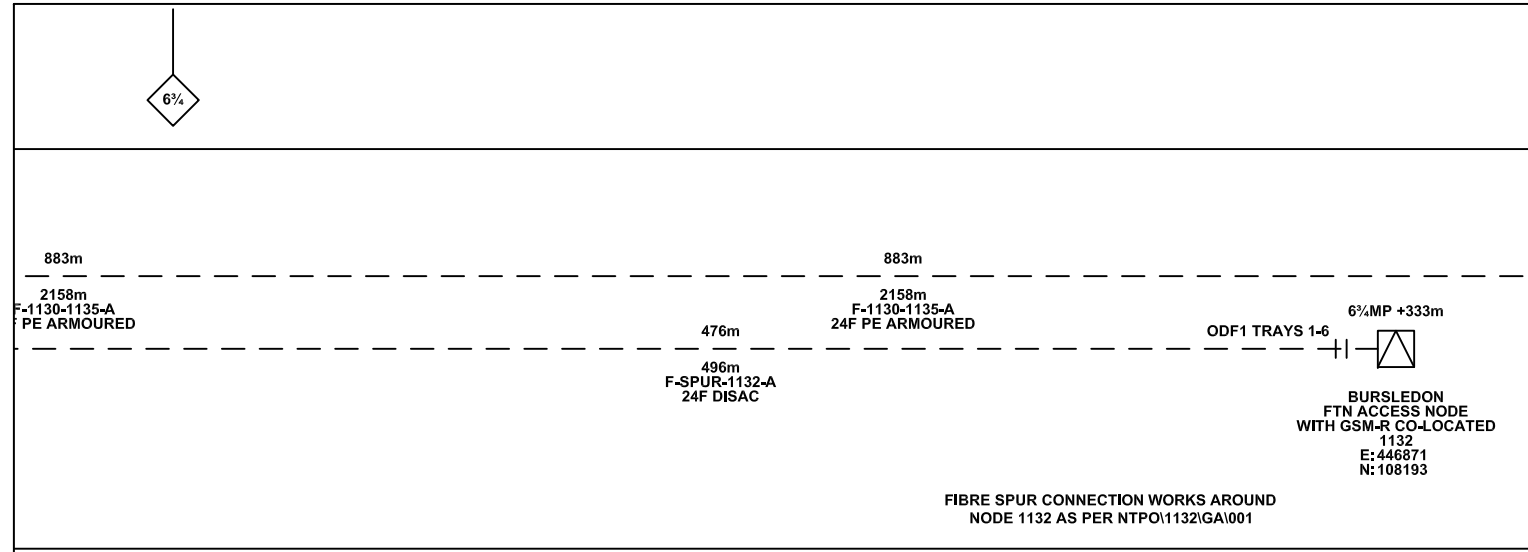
$6\frac{3}{4}$

883m

883m

2158m
F-1130-1135-A
F PE ARMOURED

2158m
F-1130-1135-A
24F PE ARMOURED

476m

ODF1 TRAYS 1-6

$6\frac{3}{4}$MP +333m

496m
F-SPUR-1132-A
24F DISAC

BURSLEDON
FTN ACCESS NODE
WITH GSM-R CO-LOCATED
1132
E:446871
N:108193

FIBRE SPUR CONNECTION WORKS AROUND
NODE 1132 AS PER NTPO\1132\GA\001